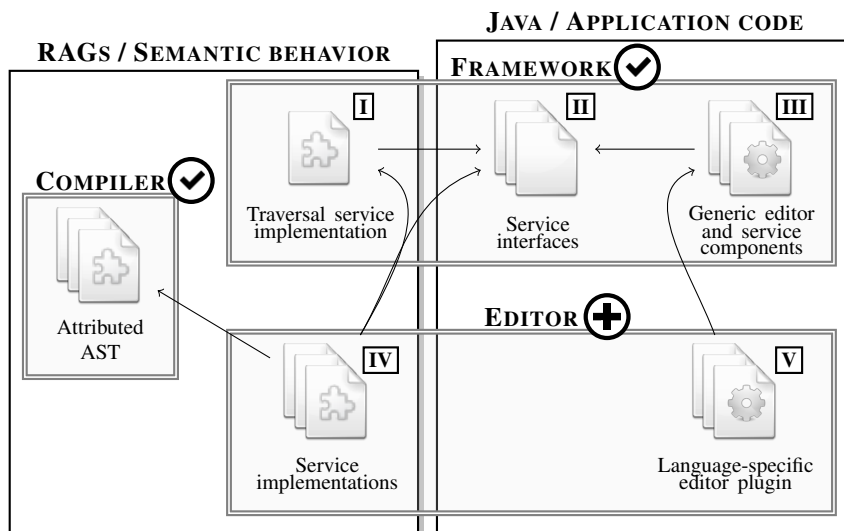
JAVA / APPLICATION CODE

RAGS / SEMANTIC BEHAVIOR

FRAMEWORK

I

II

III

COMPILER

Traversal service implementation

Service interfaces

Generic editor and service components

Attributed AST

EDITOR

IV

V

Service implementations

Language-specific editor plugin